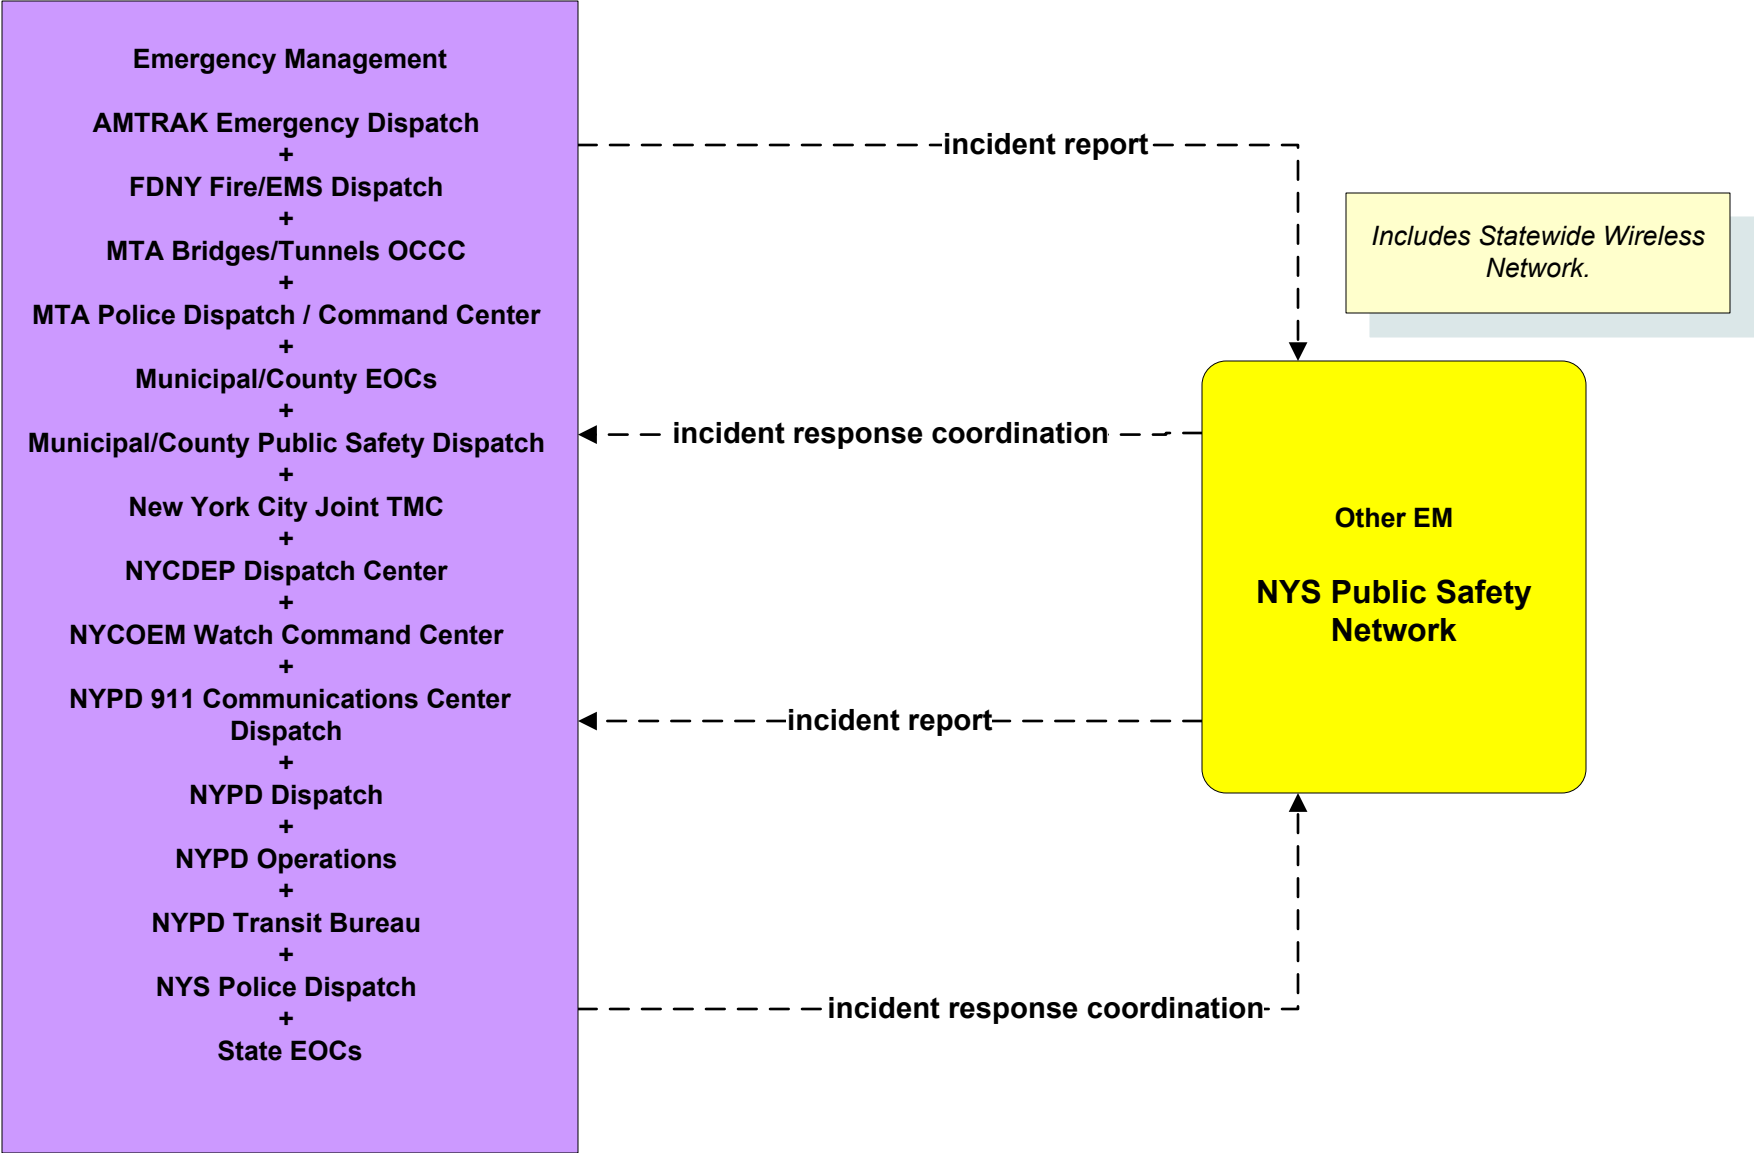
Emergency Management

AMTRAK Emergency Dispatch
+
FDNY Fire/EMS Dispatch
+
MTA Bridges/Tunnels OCCC
+
MTA Police Dispatch / Command Center
+
Municipal/County EOCs
+
Municipal/County Public Safety Dispatch
+
New York City Joint TMC
+
NYCDEP Dispatch Center
+
NYCOEM Watch Command Center
+
NYPD 911 Communications Center Dispatch
+
NYPD Dispatch
+
NYPD Operations
+
NYPD Transit Bureau
+
NYS Police Dispatch
+
State EOCs

incident report

Includes Statewide Wireless Network.

incident response coordination

Other EM

NYS Public Safety Network

incident report

incident response coordination